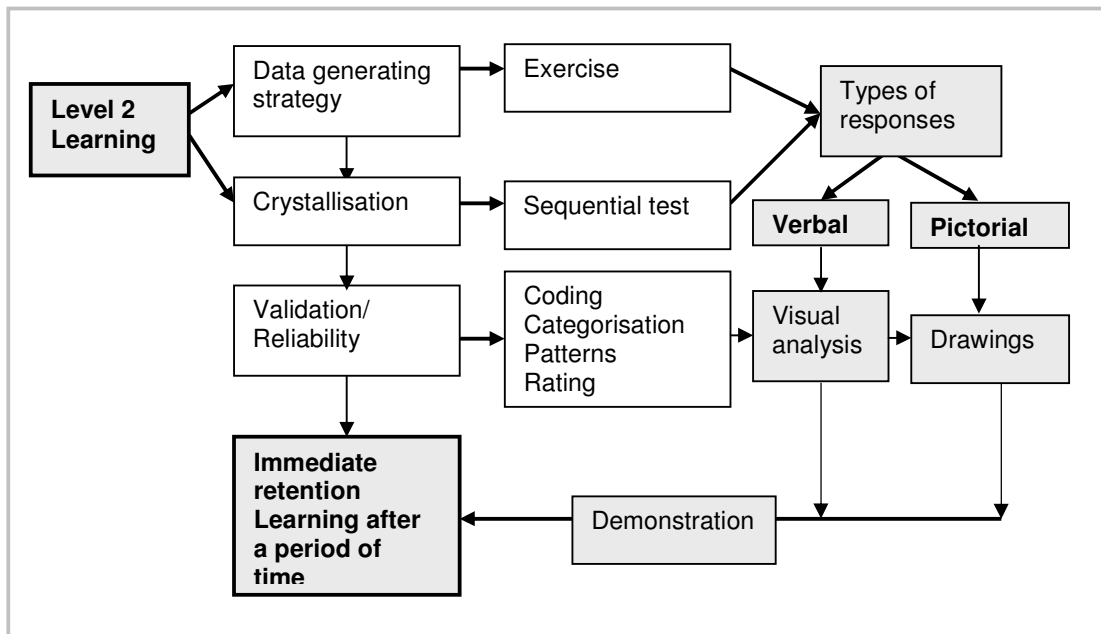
Level 2 Learning

Data generating strategy

Exercise

Types of responses

Crystallisation

Sequential test

Verbal

Pictorial

Validation/ Reliability

Coding
Categorisation
Patterns
Rating

Visual analysis

Drawings

Immediate retention Learning after a period of time

Demonstration